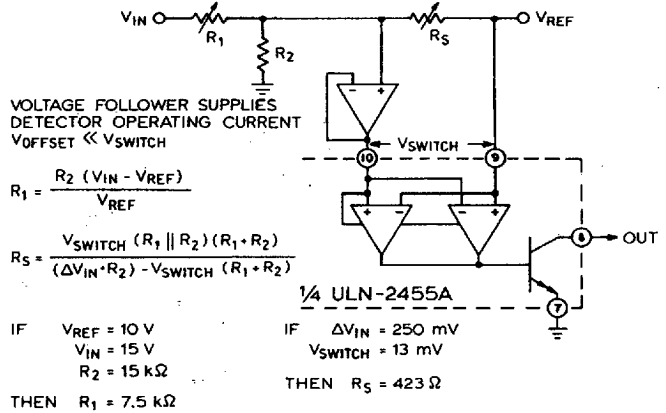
$V_{IN}$

$R_1$

$R_2$

$R_S$

$V_{REF}$

VOLTAGE FOLLOWER SUPPLIES DETECTOR OPERATING CURRENT
$V_{OFFSET} \ll V_{SWITCH}$

$V_{SWITCH}$

10

9

8

OUT

7

$R_1 = \frac{R_2 (V_{IN} - V_{REF})}{V_{REF}}$

$R_S = \frac{V_{SWITCH} (R_1 \| R_2)(R_1 + R_2)}{(\Delta V_{IN} \cdot R_2) - V_{SWITCH} (R_1 + R_2)}$

1/4 ULN-2455A

IF $V_{REF} = 10$ V
$V_{IN} = 15$ V
$R_2 = 15$ kΩ

THEN $R_1 = 7.5$ kΩ

IF $\Delta V_{IN} = 250$ mV
$V_{SWITCH} = 13$ mV

THEN $R_S = 423$ Ω